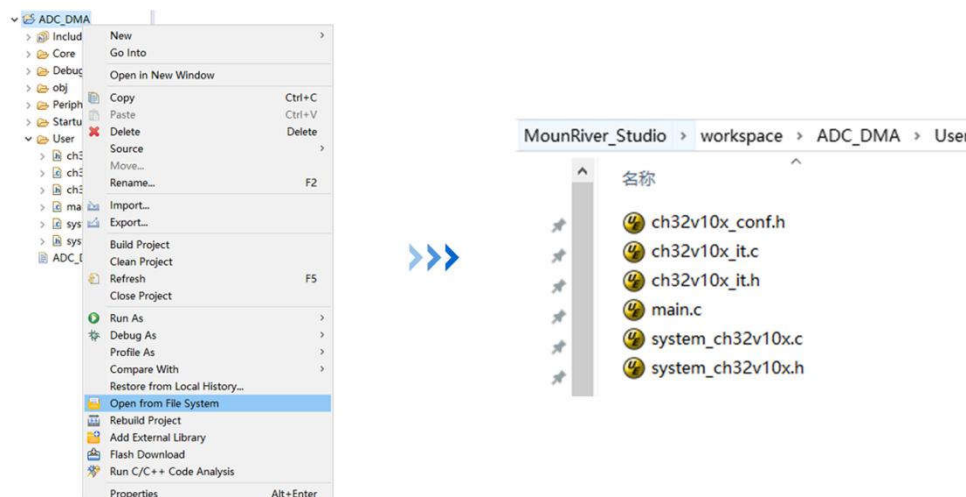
ADC_DMA
Includ
Core
Debug
obj
Periph
Startu
User
ch3
ch3
ch3
mai
sys
sys
ADC_[

New
Go Into
Open in New Window
Copy Ctrl+C
Paste Ctrl+V
Delete Delete
Source
Move...
Rename... F2
Import...
Export...
Build Project
Clean Project
Refresh F5
Close Project
Run As
Debug As
Profile As
Compare With
Restore from Local History...
Open from File System
Rebuild Project
Add External Library
Flash Download
Run C/C++ Code Analysis
Properties Alt+Enter

MounRiver_Studio › workspace › ADC_DMA › User
名称
ch32v10x_conf.h
ch32v10x_it.c
ch32v10x_it.h
main.c
system_ch32v10x.c
system_ch32v10x.h